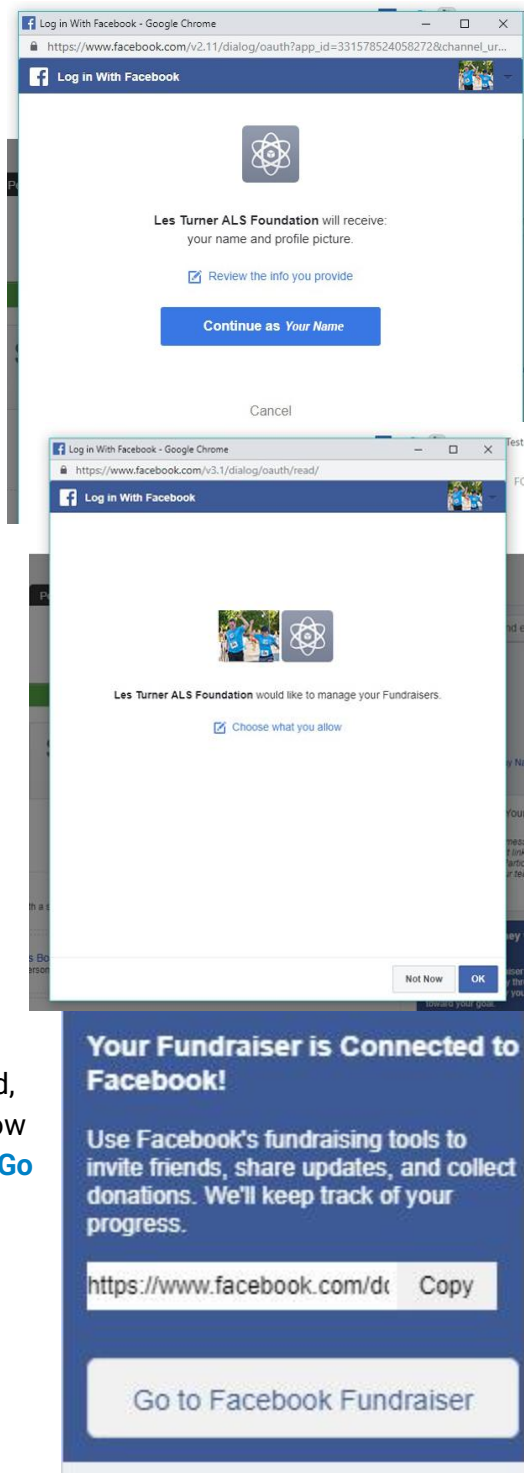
Log in With Facebook - Google Chrome

https://www.facebook.com/v2.11/dialog/oauth?app_id=331578524058272&channel_ur...

Log in With Facebook

Les Turner ALS Foundation will receive: your name and profile picture.

Review the info you provide

Continue as Your Name

Cancel

Log in With Facebook - Google Chrome

https://www.facebook.com/v3.1/dialog/oauth/read/

Log in With Facebook

Les Turner ALS Foundation would like to manage your Fundraisers.

Choose what you allow

Not Now

OK

d,
ow
Go

Your Fundraiser is Connected to Facebook!

Use Facebook's fundraising tools to invite friends, share updates, and collect donations. We'll keep track of your progress.

https://www.facebook.com/d(

Copy

Go to Facebook Fundraiser